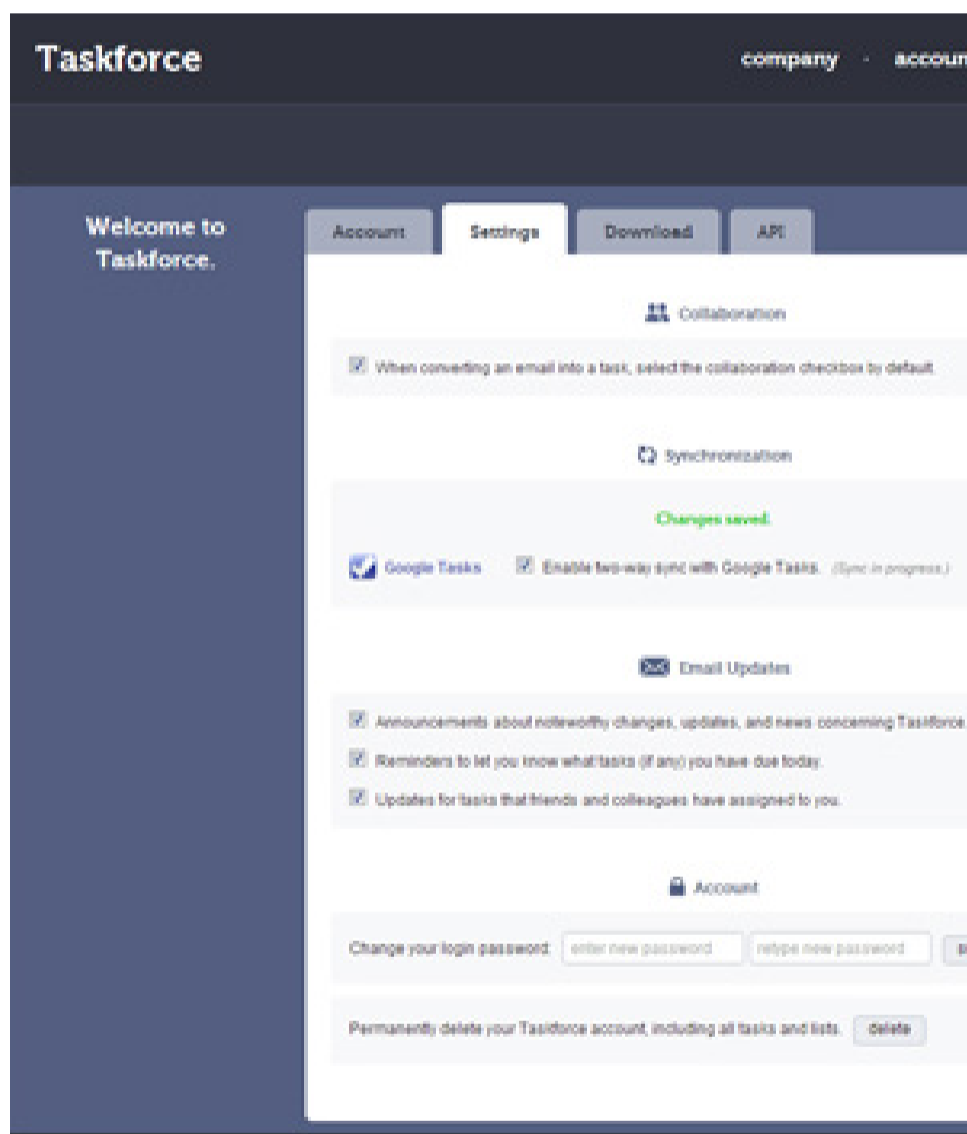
Taskforce

company · accoun

Welcome to Taskforce.

Account Settings Download API

Collaboration

When converting an email into a task, select the collaboration checkbox by default.

Synchronization

Changes saved.

Google Tasks Enable two-way sync with Google Tasks. (Sync in progress.)

Email Updates

Announcements about noteworthy changes, updates, and news concerning Taskforce.

Reminders to let you know what tasks (if any) you have due today.

Updates for tasks that friends and colleagues have assigned to you.

Account

Change your login password: enter new password retype new password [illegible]

Permanently delete your Taskforce account, including all tasks and lists. delete